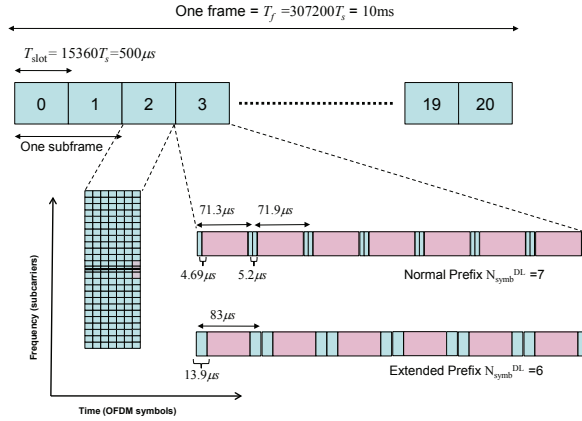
One frame = $T_f$ =307200$T_s$ = 10ms

$T_{\text{slot}}$= 15360$T_s$=500$\mu s$

0 1 2 3 19 20

One subframe

71.3$\mu s$ 71.9$\mu s$

4.69$\mu s$ 5.2$\mu s$

Normal Prefix $N_{\text{symb}}^{\text{DL}}$ =7

83$\mu s$

13.9$\mu s$

Extended Prefix $N_{\text{symb}}^{\text{DL}}$ =6

Frequency (subcarriers)

Time (OFDM symbols)